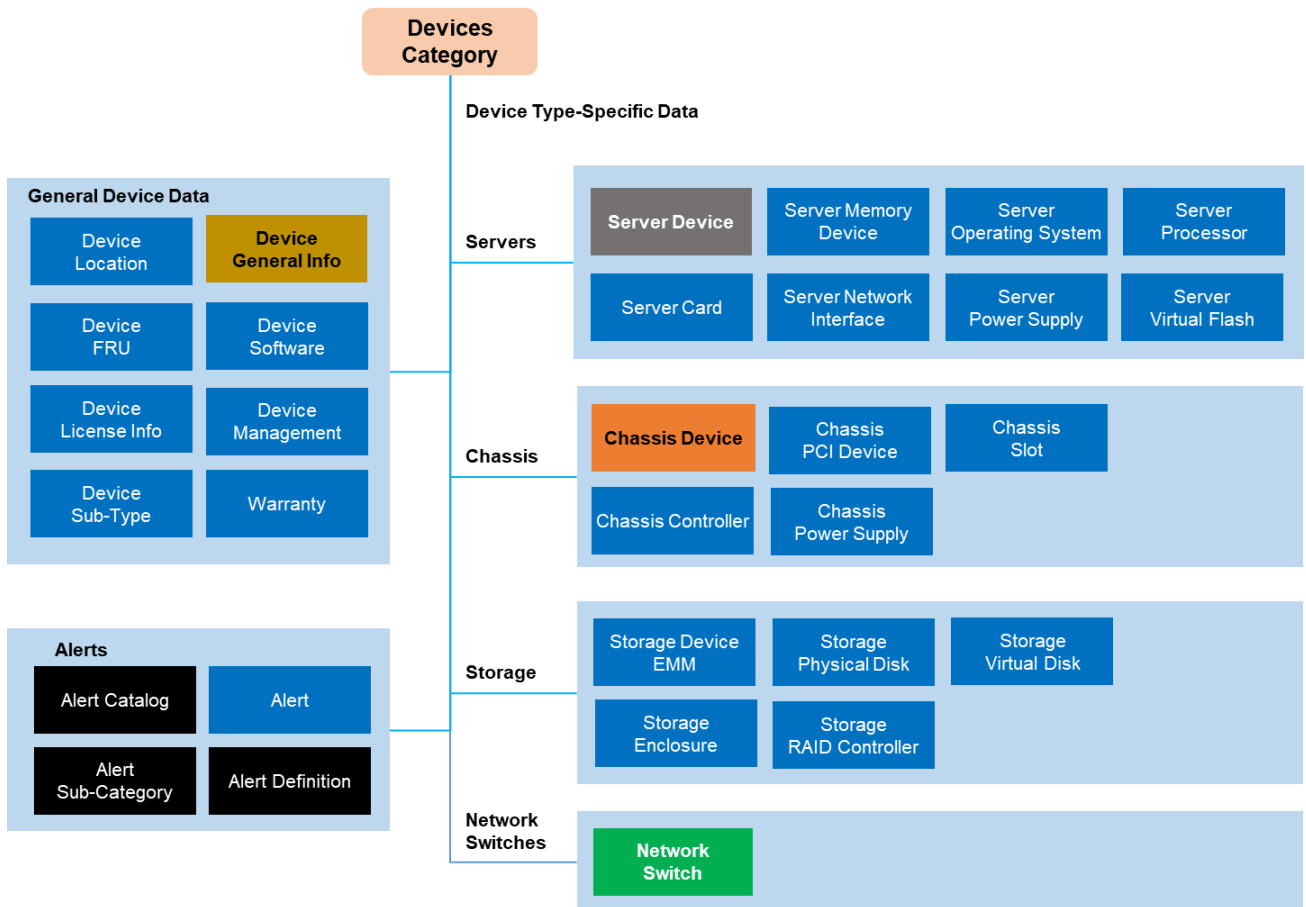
Devices Category

Device Type-Specific Data

General Device Data

Device Location

Device General Info

Device FRU

Device Software

Device License Info

Device Management

Device Sub-Type

Warranty

Alerts

Alert Catalog

Alert

Alert Sub-Category

Alert Definition

Servers

Server Device

Server Memory Device

Server Operating System

Server Processor

Server Card

Server Network Interface

Server Power Supply

Server Virtual Flash

Chassis

Chassis Device

Chassis PCI Device

Chassis Slot

Chassis Controller

Chassis Power Supply

Storage

Storage Device EMM

Storage Physical Disk

Storage Virtual Disk

Storage Enclosure

Storage RAID Controller

Network Switches

Network Switch